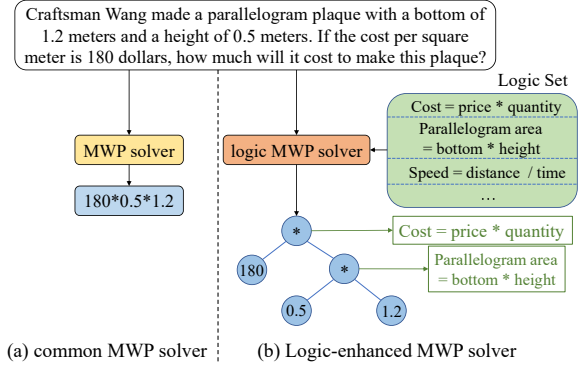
Craftsman Wang made a parallelogram plaque with a bottom of 1.2 meters and a height of 0.5 meters. If the cost per square meter is 180 dollars, how much will it cost to make this plaque?

MWP solver

180*0.5*1.2

(a) common MWP solver

Logic Set

Cost = price * quantity

Parallelogram area = bottom * height

Speed = distance / time

…

logic MWP solver

*

180

*

0.5

1.2

Cost = price * quantity

Parallelogram area = bottom * height

(b) Logic-enhanced MWP solver